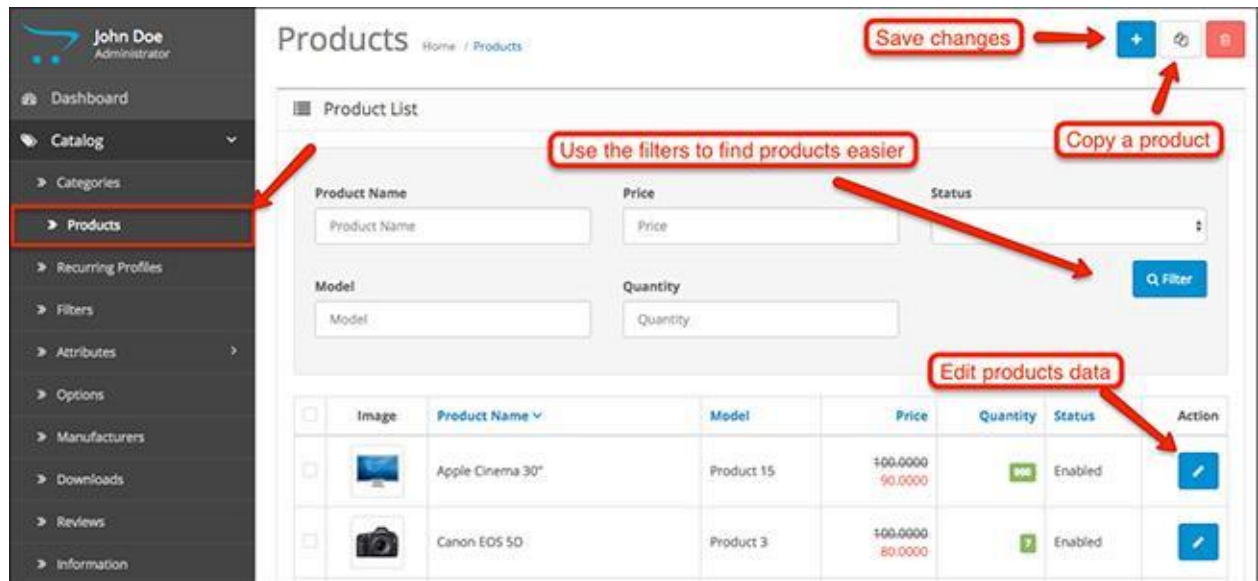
John Doe
Administrator

Dashboard

Catalog

Categories

Products

Recurring Profiles

Filters

Attributes

Options

Manufacturers

Downloads

Reviews

Information

Products Home / Products

Save changes

Copy a product

Product List

Use the filters to find products easier

Product Name

Product Name

Price

Price

Status

Model

Model

Quantity

Quantity

Filter

Edit products data

| | Image | Product Name | Model | Price | Quantity | Status | Action |
|---|---|---|---|---|---|---|---|
| | | Apple Cinema 30" | Product 15 | 100.0000 90.0000 | 990 | Enabled | |
| | | Canon EOS 5D | Product 3 | 100.0000 80.0000 | 7 | Enabled | |